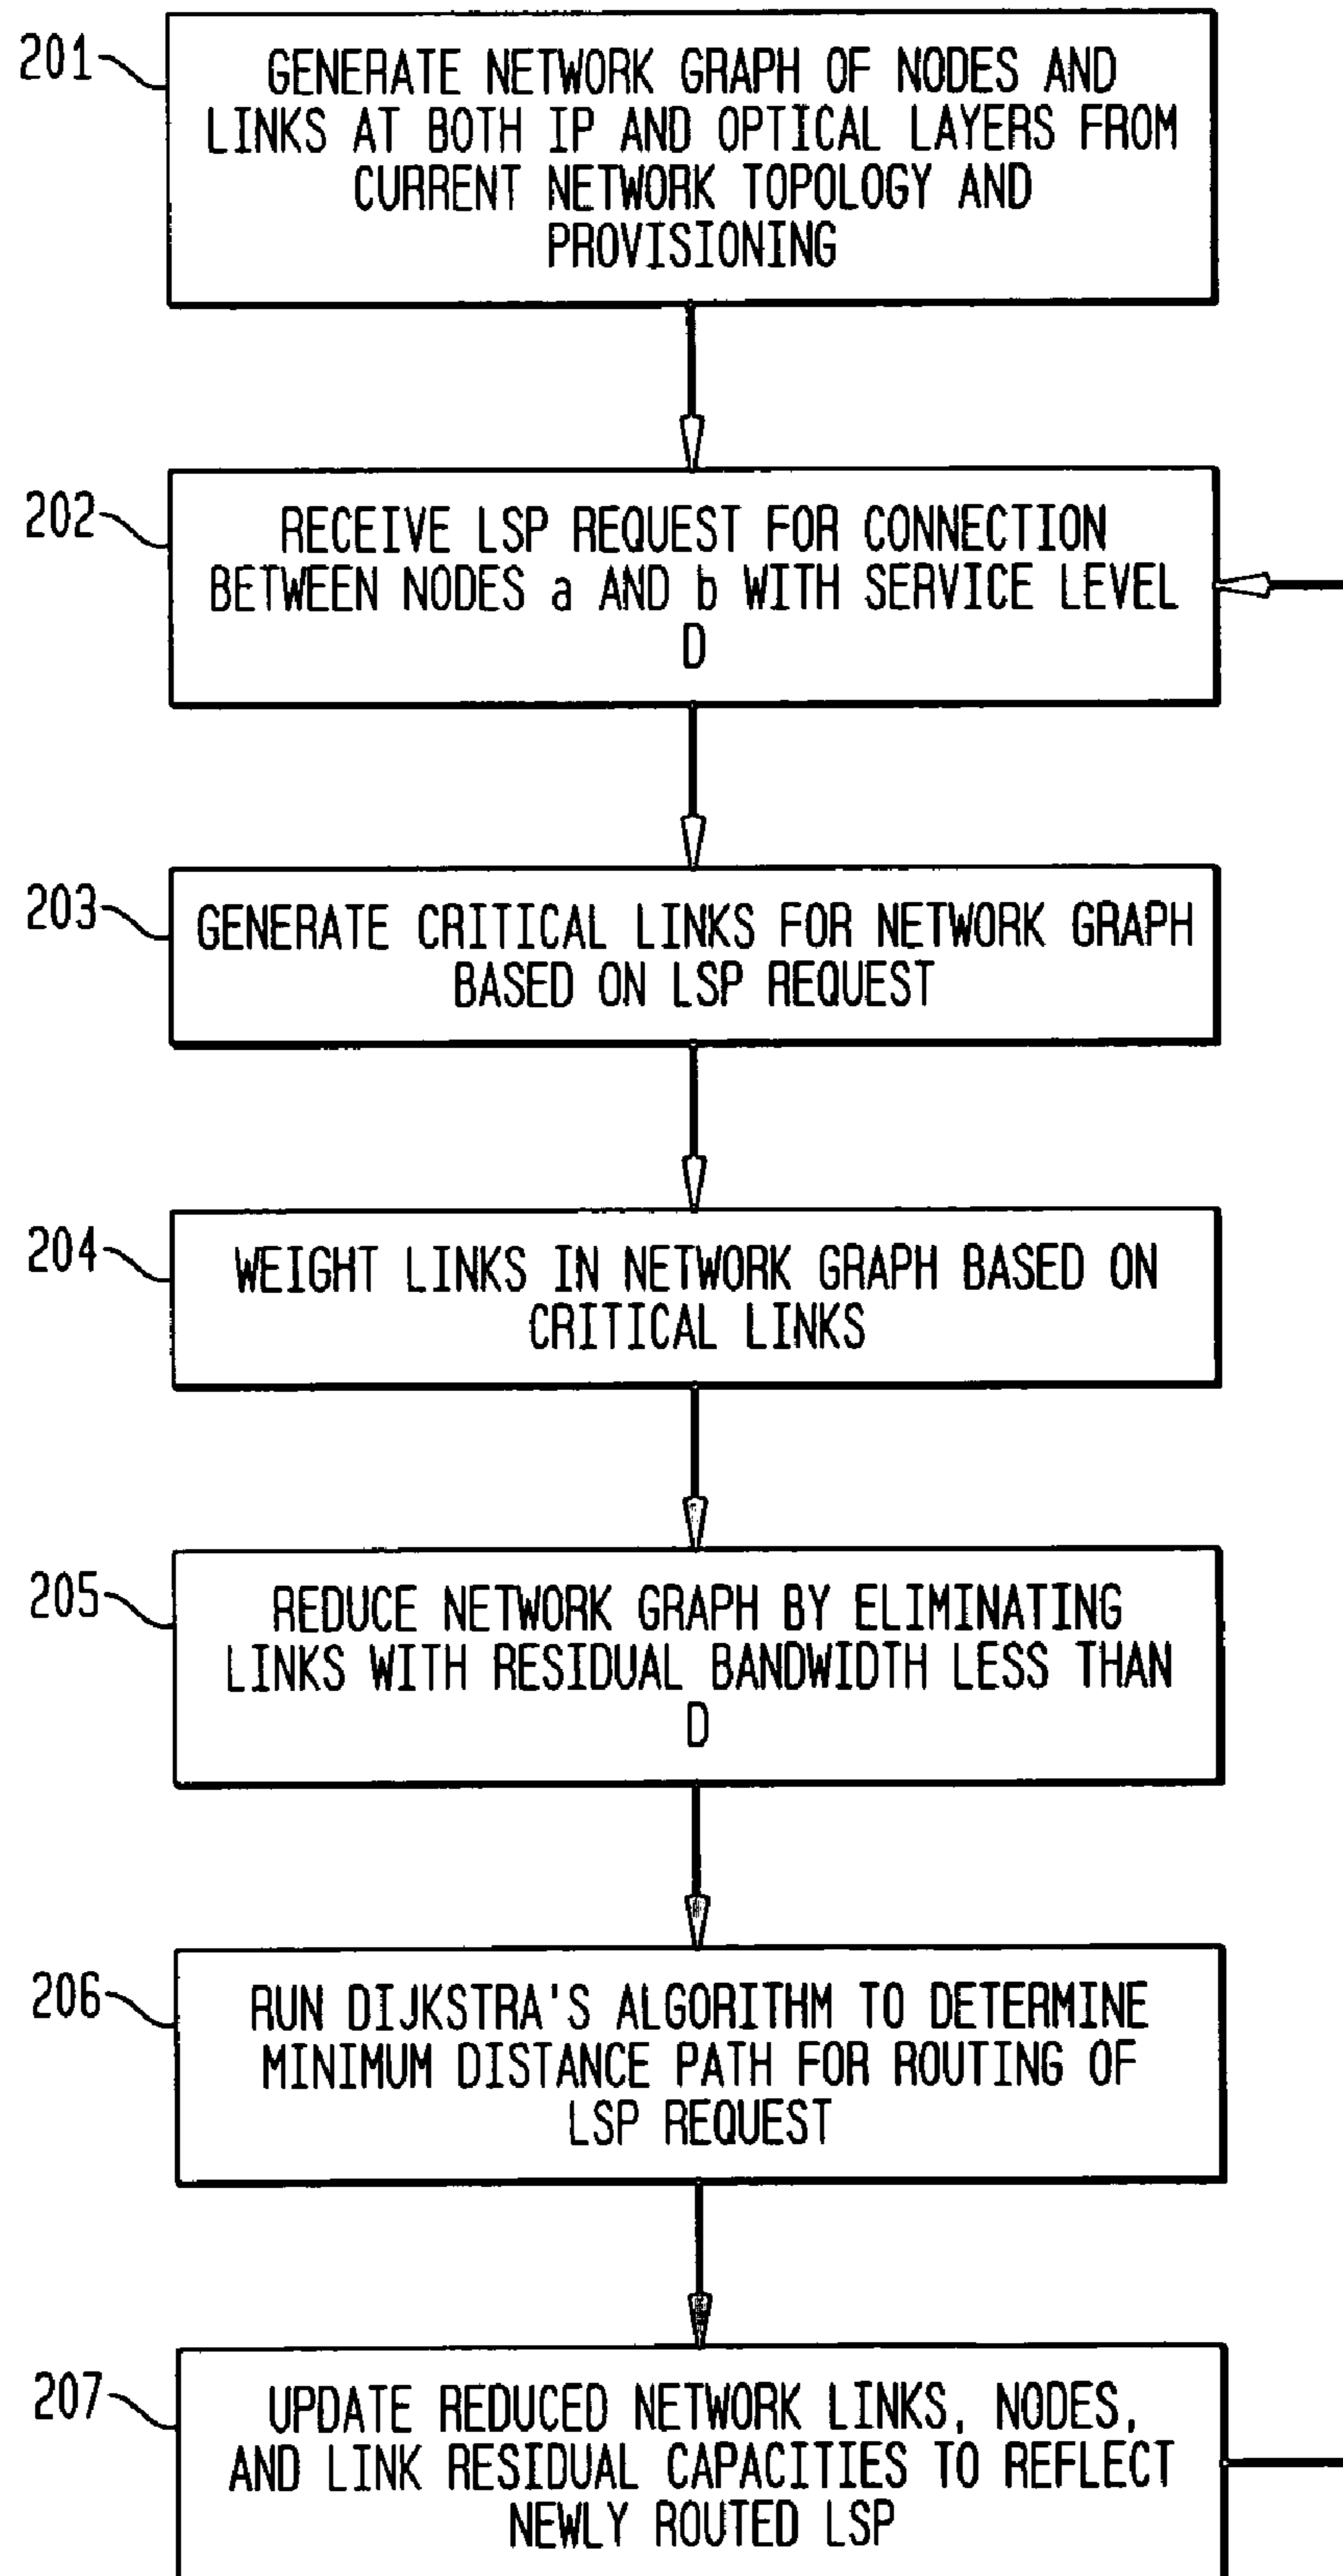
201
GENERATE NETWORK GRAPH OF NODES AND LINKS AT BOTH IP AND OPTICAL LAYERS FROM CURRENT NETWORK TOPOLOGY AND PROVISIONING

202
RECEIVE LSP REQUEST FOR CONNECTION BETWEEN NODES a AND b WITH SERVICE LEVEL D

203
GENERATE CRITICAL LINKS FOR NETWORK GRAPH BASED ON LSP REQUEST

204
WEIGHT LINKS IN NETWORK GRAPH BASED ON CRITICAL LINKS

205
REDUCE NETWORK GRAPH BY ELIMINATING LINKS WITH RESIDUAL BANDWIDTH LESS THAN D

206
RUN DIJKSTRA'S ALGORITHM TO DETERMINE MINIMUM DISTANCE PATH FOR ROUTING OF LSP REQUEST

207
UPDATE REDUCED NETWORK LINKS, NODES, AND LINK RESIDUAL CAPACITIES TO REFLECT NEWLY ROUTED LSP